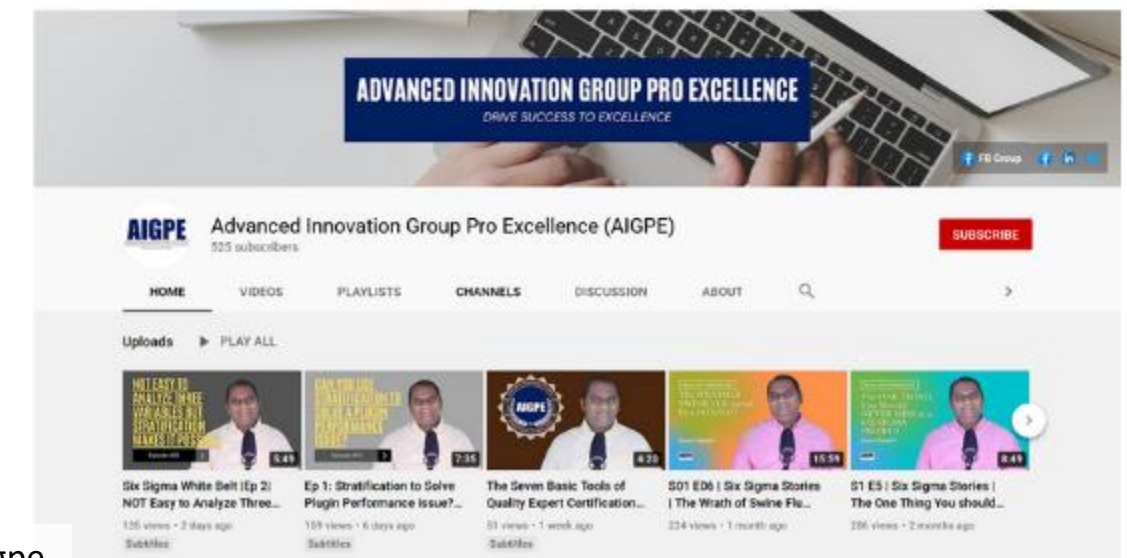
ADVANCED INNOVATION GROUP PRO EXCELLENCE
DRIVE SUCCESS TO EXCELLENCE

FB Group

AIGPE
Advanced Innovation Group Pro Excellence (AIGPE)
525 subscribers

SUBSCRIBE

HOME VIDEOS PLAYLISTS CHANNELS DISCUSSION ABOUT

Uploads ▶ PLAY ALL

NOT EASY TO ANALYZE THREE VARIABLES BUT STRATIFICATION MAKES IT POSSIBLE
5:49
Six Sigma White Belt |Ep 2| NOT Easy to Analyze Three...
135 views • 2 days ago
Subtitles

CAN YOU USE STRATIFICATION TO SOLVE A PLUGIN PERFORMANCE ISSUE?
7:35
Ep 1: Stratification to Solve Plugin Performance Issue?...
159 views • 6 days ago
Subtitles

AIGPE
4:20
The Seven Basic Tools of Quality Expert Certification...
51 views • 1 week ago
Subtitles

15:59
S01 E06 | Six Sigma Stories | The Wrath of Swine Flu...
224 views • 1 month ago

8:49
S1 E5 | Six Sigma Stories | The One Thing You should...
286 views • 2 months ago

ype